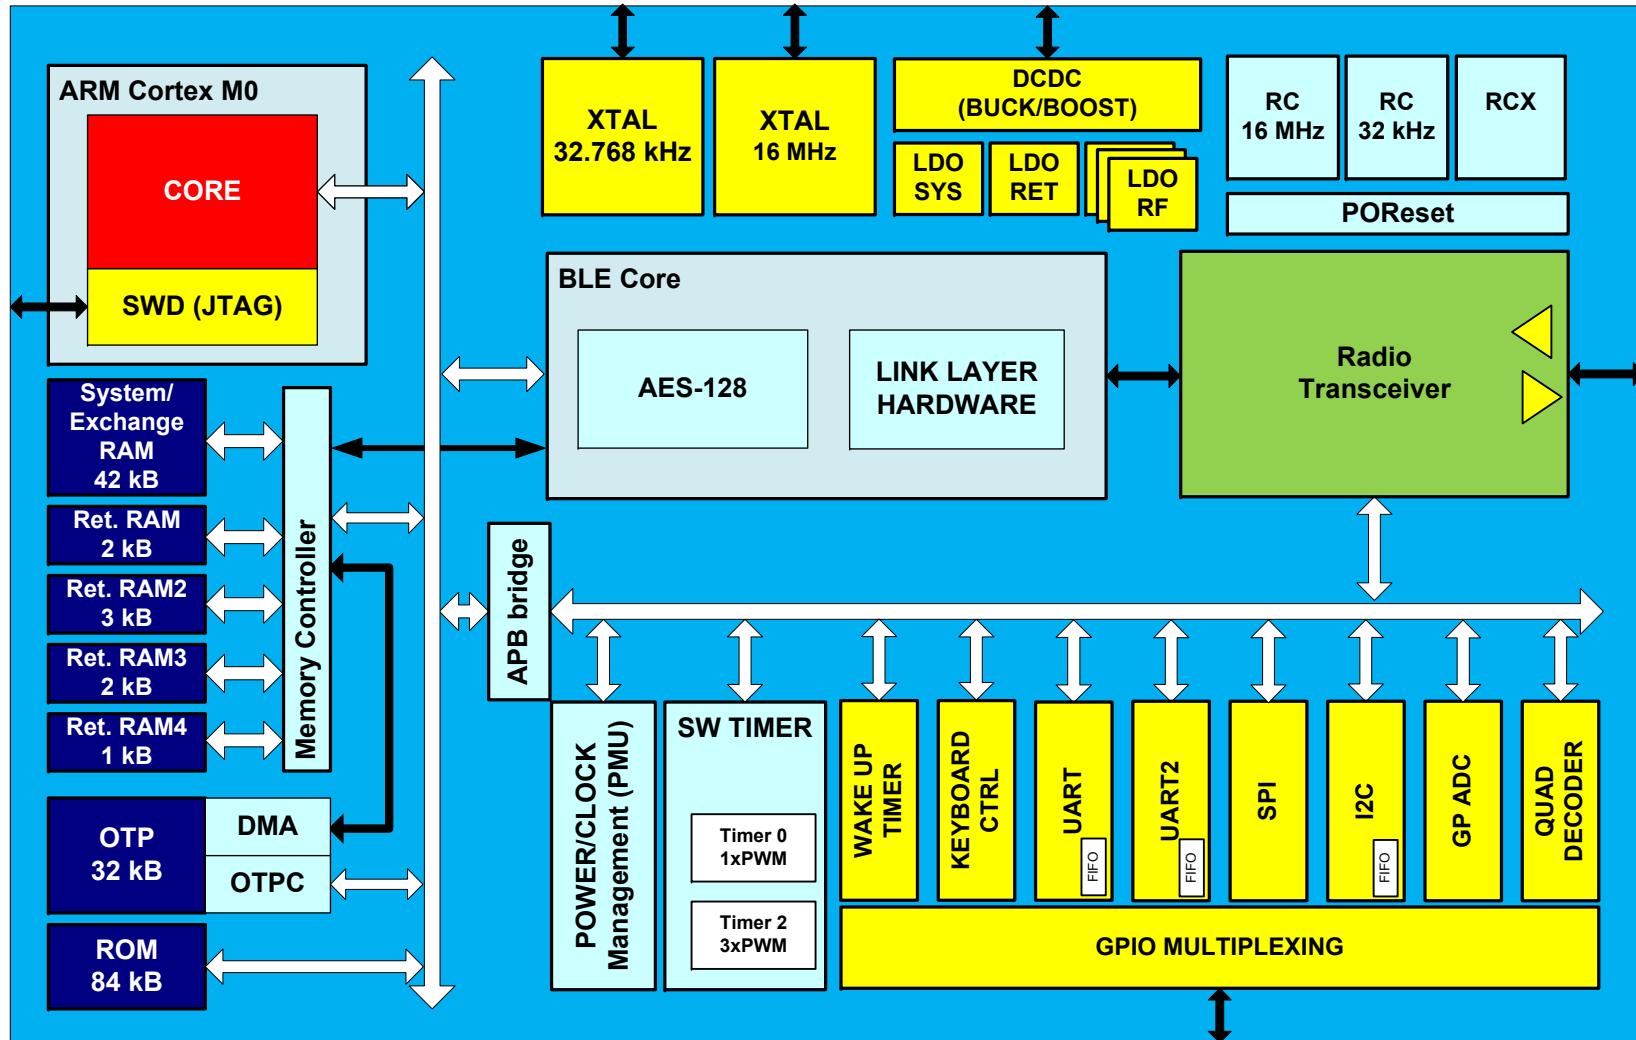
ARM Cortex M0

CORE

SWD (JTAG)

XTAL
32.768 kHz

XTAL
16 MHz

DCDC
(BUCK/BOOST)

LDO
SYS

LDO
RET

LDO
RF

RC
16 MHz

RC
32 kHz

RCX

POReset

BLE Core

AES-128

LINK LAYER
HARDWARE

Radio
Transceiver

System/
Exchange
RAM
42 kB

Ret. RAM
2 kB

Ret. RAM2
3 kB

Ret. RAM3
2 kB

Ret. RAM4
1 kB

Memory Controller

APB bridge

OTP
32 kB

DMA

OTPC

ROM
84 kB

POWER/CLOCK
Management (PMU)

SW TIMER

Timer 0
1xPWM

Timer 2
3xPWM

WAKE UP
TIMER

KEYBOARD
CTRL

UART
FIFO

UART2
FIFO

SPI

I2C
FIFO

GP ADC

QUAD
DECODER

GPIO MULTIPLEXING